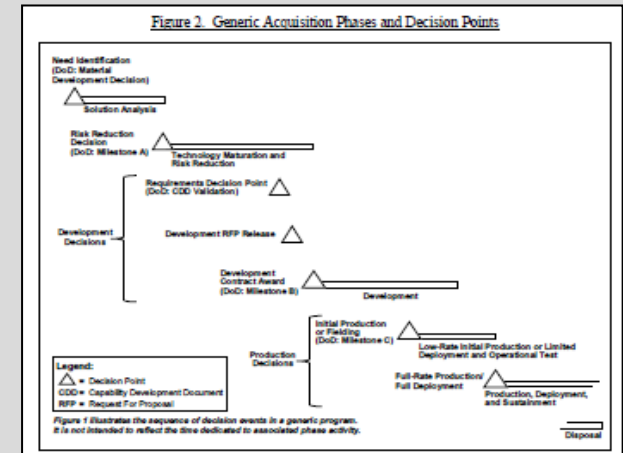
Figure 2. Generic Acquisition Phases and Decision Points

Need Identification (DoD: Material Development Decision)

Solution Analysis

Risk Reduction Decision (DoD: Milestone A)

Technology Maturation and Risk Reduction

Requirements Decision Point (DoD: CDD Validation)

Development Decisions

Development RFP Release

Development Contract Award (DoD: Milestone B)

Development

Initial Production or Fielding (DoD: Milestone C)

Production Decisions

Low-Rate Initial Production or Limited Deployment and Operational Test

Full-Rate Production/ Full Deployment

Production, Deployment, and Sustainment

Legend:
= Decision Point
CDD = Capability Development Document
RFP = Request For Proposal

Figure 1 illustrates the sequence of decision events in a generic program. It is not intended to reflect the time dedicated to associated phase activity.

Disposal